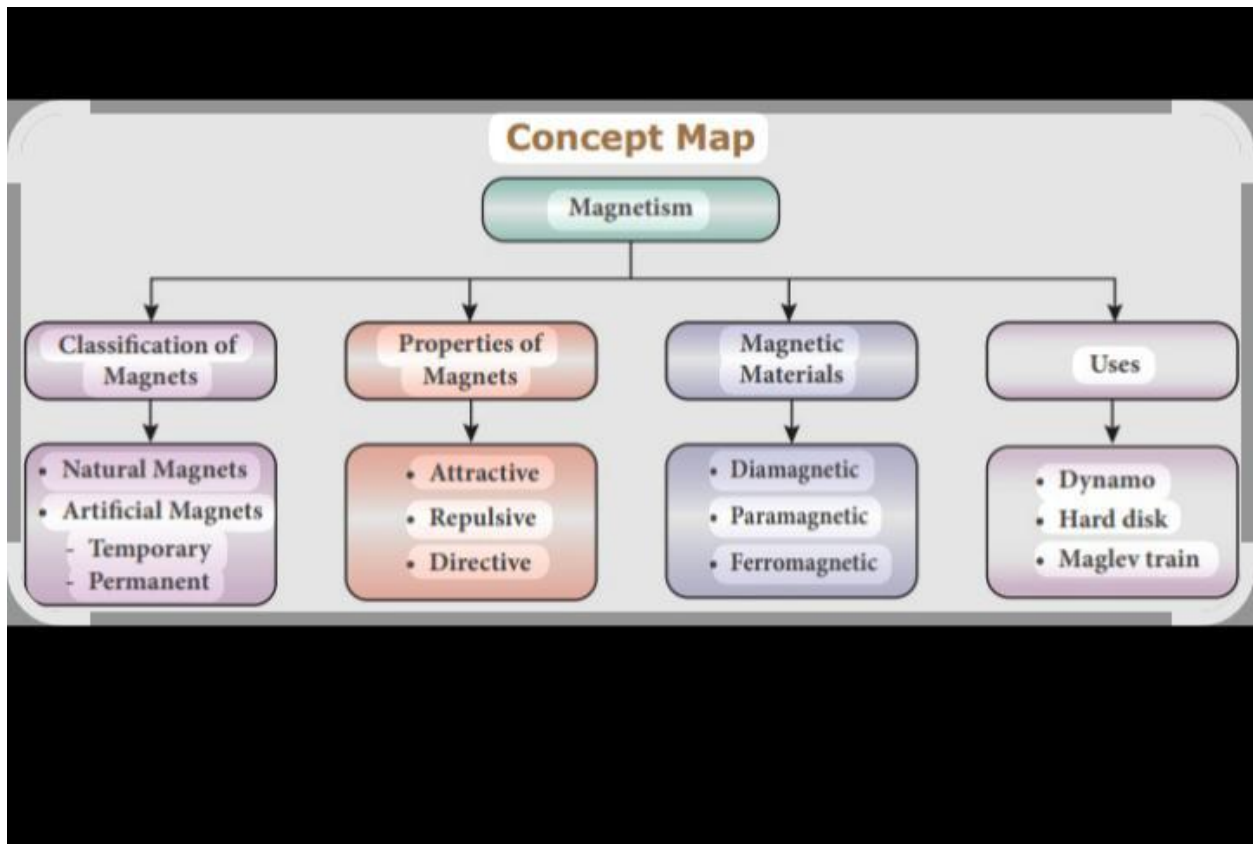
Concept Map

Magnetism

Classification of Magnets

• Natural Magnets
• Artificial Magnets
- Temporary
- Permanent

Properties of Magnets

• Attractive
• Repulsive
• Directive

Magnetic Materials

• Diamagnetic
• Paramagnetic
• Ferromagnetic

Uses

• Dynamo
• Hard disk
• Maglev train